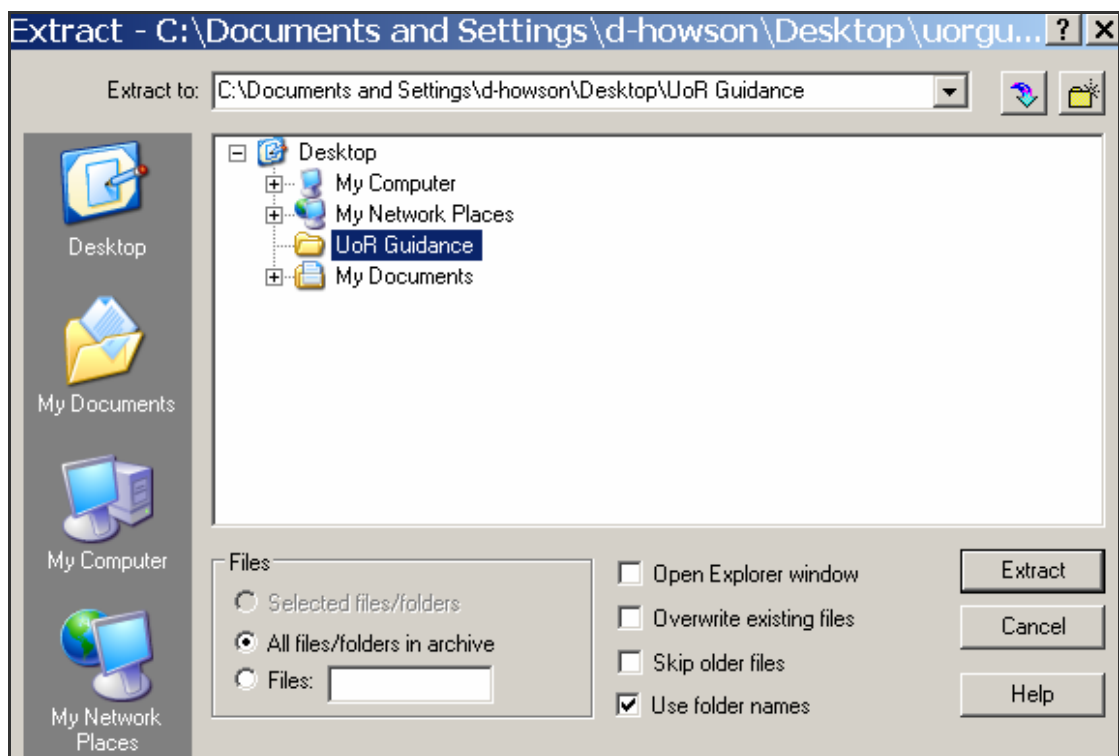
Extract - C:\Documents and Settings\d-howson\Desktop\uorgu... ? X

Extract to: C:\Documents and Settings\d-howson\Desktop\UoR Guidance

Desktop

My Documents

My Computer

My Network Places

Desktop
My Computer
My Network Places
UoR Guidance
My Documents

Files
Selected files/folders
All files/folders in archive
Files:

Open Explorer window
Overwrite existing files
Skip older files
Use folder names

Extract
Cancel
Help